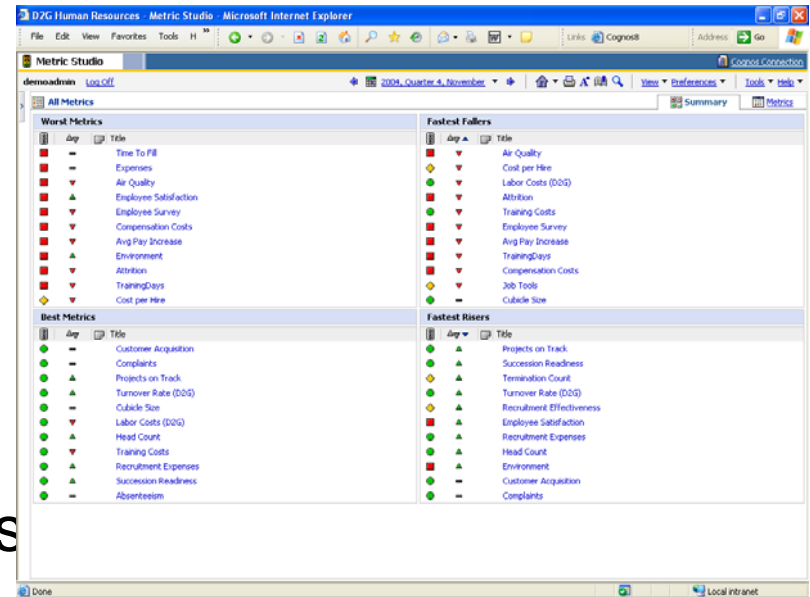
D2G Human Resources - Metric Studio - Microsoft Internet Explorer

File Edit View Favorites Tools H

Links Cognos8 Address Go

Metric Studio

Cognos Connection

demoadmin Log Off

2004, Quarter 4, November

View ▾ Preferences ▾ Tools ▾ Help ▾

All Metrics

Summary Metrics

**Worst Metrics**

| | | Title |
|---|---|---|
| | | Time To Fill |
| | | Expenses |
| | | Air Quality |
| | | Employee Satisfaction |
| | | Employee Survey |
| | | Compensation Costs |
| | | Avg Pay Increase |
| | | Environment |
| | | Attrition |
| | | TrainingDays |
| | | Cost per Hire |

**Fastest Fallers**

| | | Title |
|---|---|---|
| | | Air Quality |
| | | Cost per Hire |
| | | Labor Costs (D2G) |
| | | Attrition |
| | | Training Costs |
| | | Employee Survey |
| | | Avg Pay Increase |
| | | TrainingDays |
| | | Compensation Costs |
| | | Job Tools |
| | | Cubicle Size |

**Best Metrics**

| | | Title |
|---|---|---|
| | | Customer Acquisition |
| | | Complaints |
| | | Projects on Track |
| | | Turnover Rate (D2G) |
| | | Cubicle Size |
| | | Labor Costs (D2G) |
| | | Head Count |
| | | Training Costs |
| | | Recruitment Expenses |
| | | Succession Readiness |
| | | Absenteeism |

**Fastest Risers**

| | | Title |
|---|---|---|
| | | Projects on Track |
| | | Succession Readiness |
| | | Termination Count |
| | | Turnover Rate (D2G) |
| | | Recruitment Effectiveness |
| | | Employee Satisfaction |
| | | Recruitment Expenses |
| | | Head Count |
| | | Environment |
| | | Customer Acquisition |
| | | Complaints |

s

Done

Local intranet